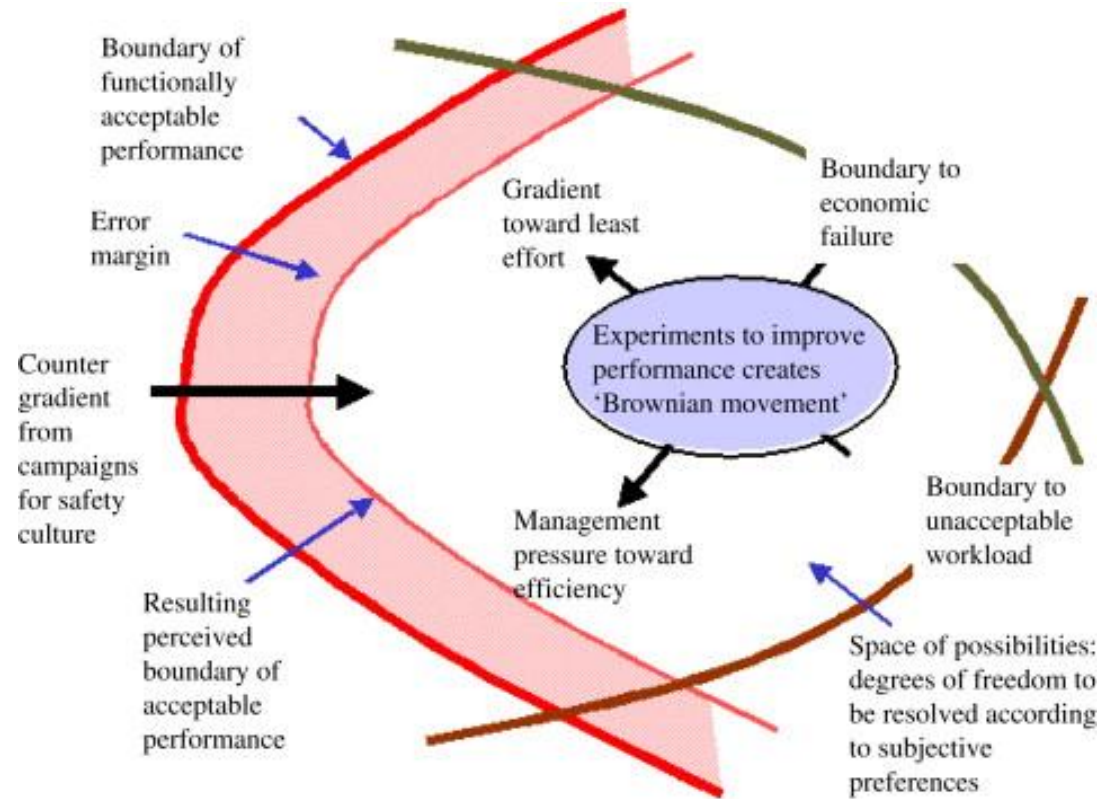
Boundary of functionally acceptable performance

Error margin

Counter gradient from campaigns for safety culture

Resulting perceived boundary of acceptable performance

Gradient toward least effort

Boundary to economic failure

Experiments to improve performance creates 'Brownian movement'

Management pressure toward efficiency

Boundary to unacceptable workload

Space of possibilities: degrees of freedom to be resolved according to subjective preferences